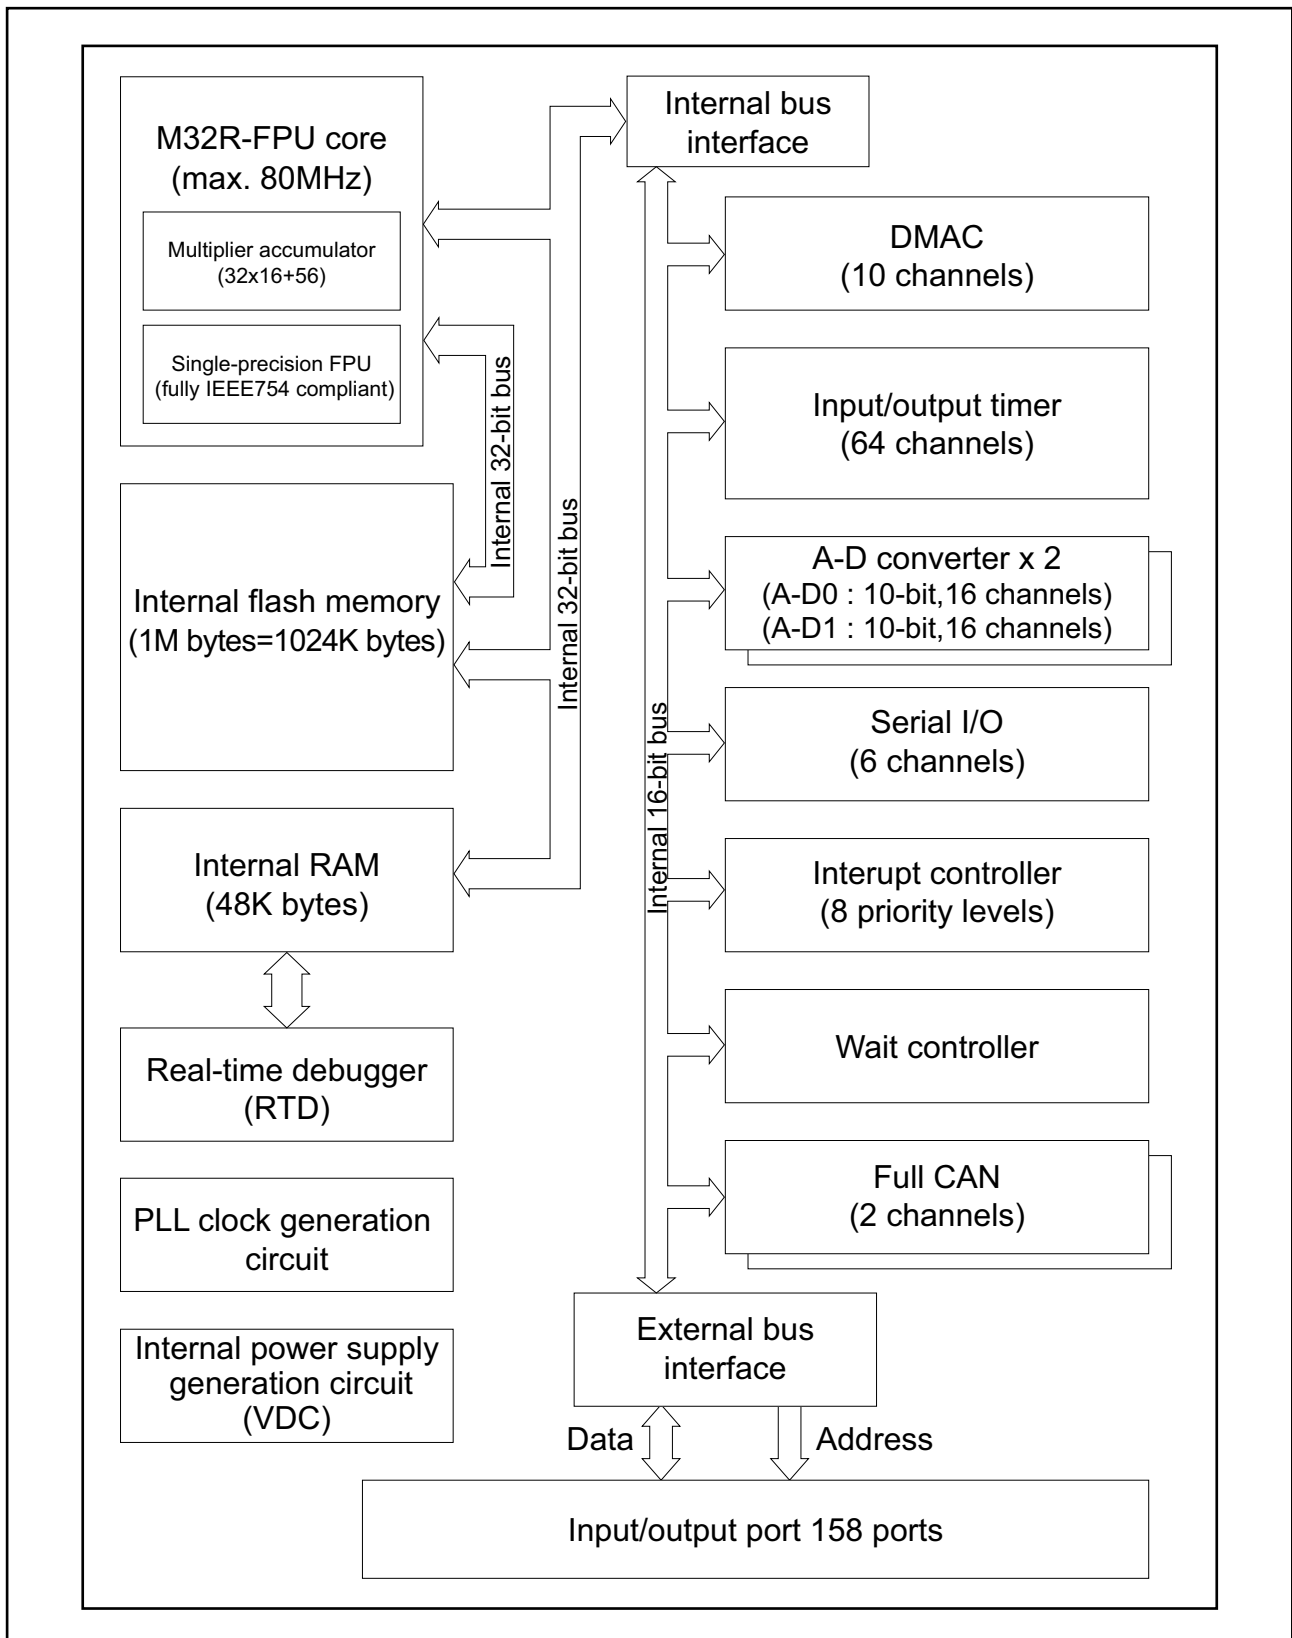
M32R-FPU core
(max. 80MHz)

Multiplier accumulator
(32x16+56)

Single-precision FPU
(fully IEEE754 compliant)

Internal bus interface

DMAC
(10 channels)

Input/output timer
(64 channels)

A-D converter x 2
(A-D0 : 10-bit,16 channels)
(A-D1 : 10-bit,16 channels)

Internal 32-bit bus

Internal 32-bit bus

Internal flash memory
(1M bytes=1024K bytes)

Internal 16-bit bus

Serial I/O
(6 channels)

Internal RAM
(48K bytes)

Interupt controller
(8 priority levels)

Wait controller

Real-time debugger
(RTD)

Full CAN
(2 channels)

PLL clock generation circuit

External bus interface

Internal power supply generation circuit
(VDC)

Data

Address

Input/output port 158 ports